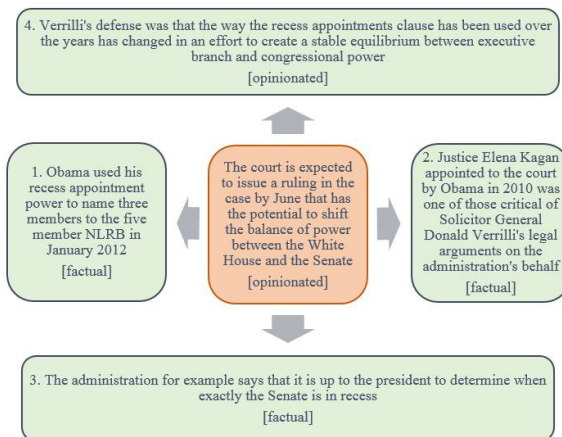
4. Verrilli's defense was that the way the recess appointments clause has been used over the years has changed in an effort to create a stable equilibrium between executive branch and congressional power

[opinionated]

1. Obama used his recess appointment power to name three members to the five member NLRB in January 2012

[factual]

The court is expected to issue a ruling in the case by June that has the potential to shift the balance of power between the White House and the Senate

[opinionated]

2. Justice Elena Kagan appointed to the court by Obama in 2010 was one of those critical of Solicitor General Donald Verrilli's legal arguments on the administration's behalf

[factual]

3. The administration for example says that it is up to the president to determine when exactly the Senate is in recess

[factual]